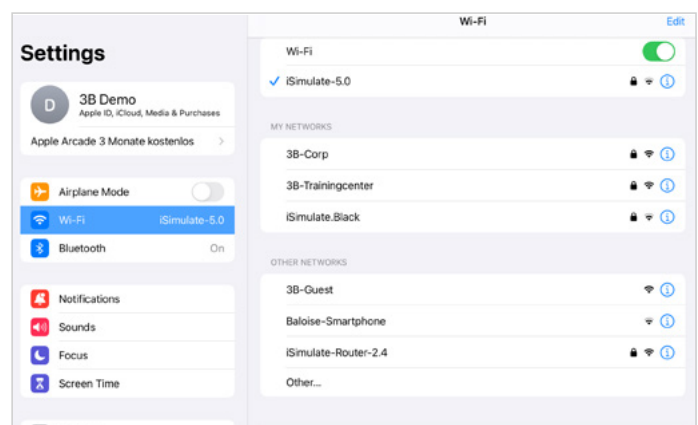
Settings

D 3B Demo
Apple ID, iCloud, Media & Purchases

Apple Arcade 3 Monate kostenlos

Airplane Mode

Wi-Fi iSimulate-5.0

Bluetooth On

Notifications

Sounds

Focus

Screen Time

Wi-Fi Edit

Wi-Fi

✓ iSimulate-5.0

MY NETWORKS

3B-Corp

3B-Trainingcenter

iSimulate.Black

OTHER NETWORKS

3B-Guest

Baloise-Smartphone

iSimulate-Router-2.4

Other...